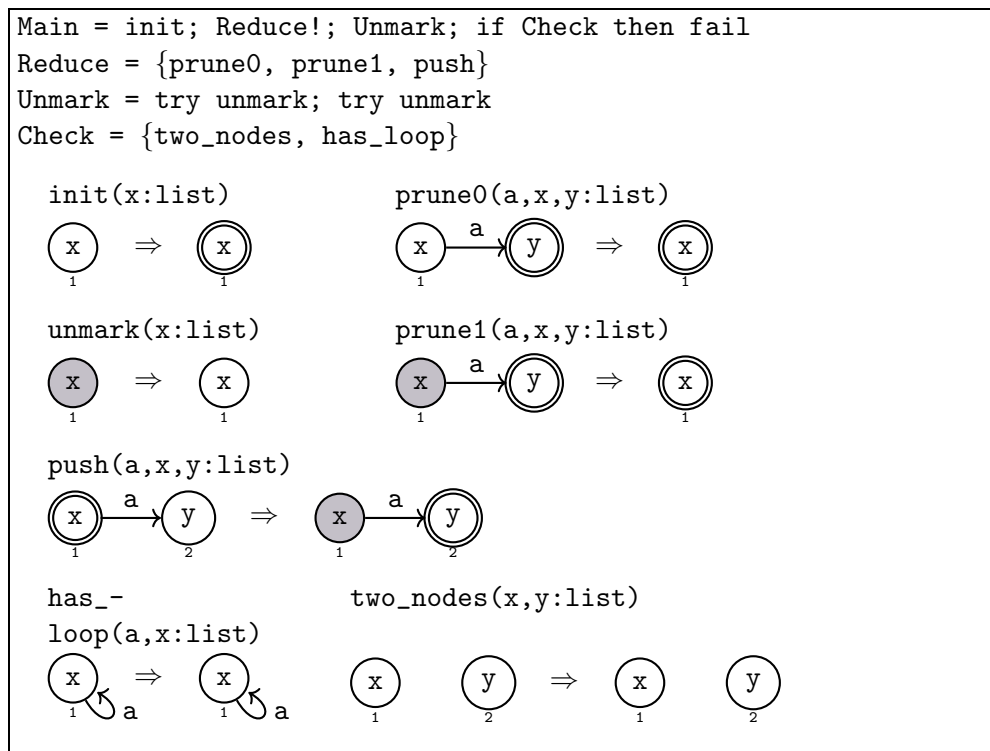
Main = init; Reduce!; Unmark; if Check then fail
Reduce = {prune0, prune1, push}
Unmark = try unmark; try unmark
Check = {two_nodes, has_loop}

init(x:list)
x ⇒ x
1 1

prune0(a,x,y:list)
x a y ⇒ x
1 1

unmark(x:list)
x ⇒ x
1 1

prune1(a,x,y:list)
x a y ⇒ x
1 1

push(a,x,y:list)
x a y ⇒ x a y
1 2 1 2

has_-
loop(a,x:list)
x ⇒ x
1 a 1 a

two_nodes(x,y:list)
x y ⇒ x y
1 2 1 2